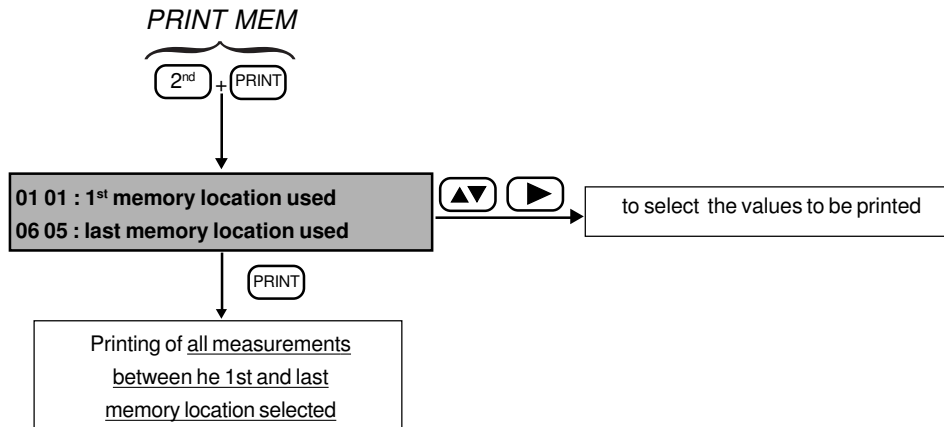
PRINT MEM

2nd + PRINT

01 01 : 1st memory location used
06 05 : last memory location used

▲▼ ▶

to select the values to be printed

PRINT

Printing of all measurements between he 1st and last memory location selected